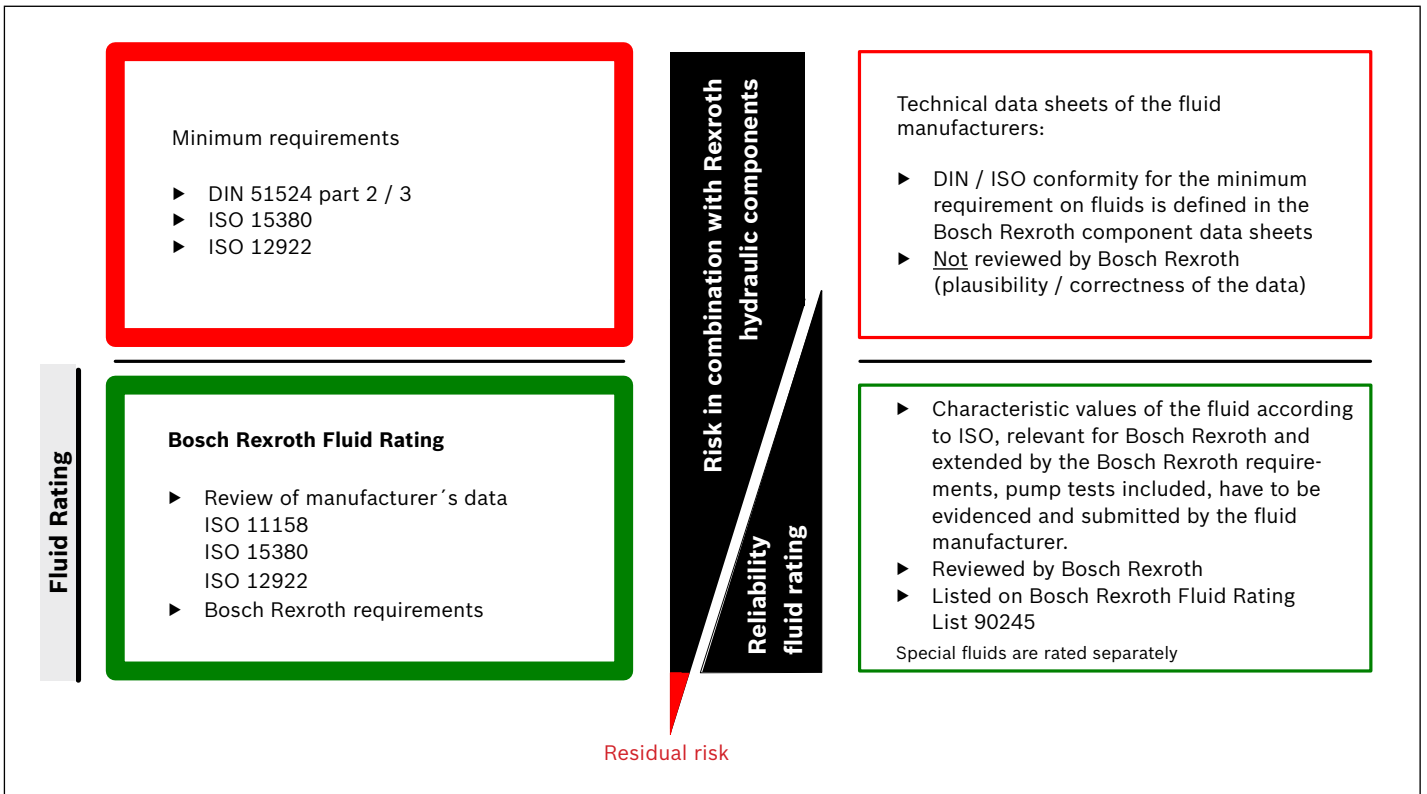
Minimum requirements

▶ DIN 51524 part 2 / 3
▶ ISO 15380
▶ ISO 12922

Risk in combination with Rexroth hydraulic components

Technical data sheets of the fluid manufacturers:

▶ DIN / ISO conformity for the minimum requirement on fluids is defined in the Bosch Rexroth component data sheets
▶ Not reviewed by Bosch Rexroth (plausibility / correctness of the data)

Fluid Rating

Bosch Rexroth Fluid Rating

▶ Review of manufacturer´s data
ISO 11158
ISO 15380
ISO 12922
▶ Bosch Rexroth requirements

Reliability fluid rating

▶ Characteristic values of the fluid according to ISO, relevant for Bosch Rexroth and extended by the Bosch Rexroth requirements, pump tests included, have to be evidenced and submitted by the fluid manufacturer.
▶ Reviewed by Bosch Rexroth
▶ Listed on Bosch Rexroth Fluid Rating List 90245

Special fluids are rated separately

Residual risk